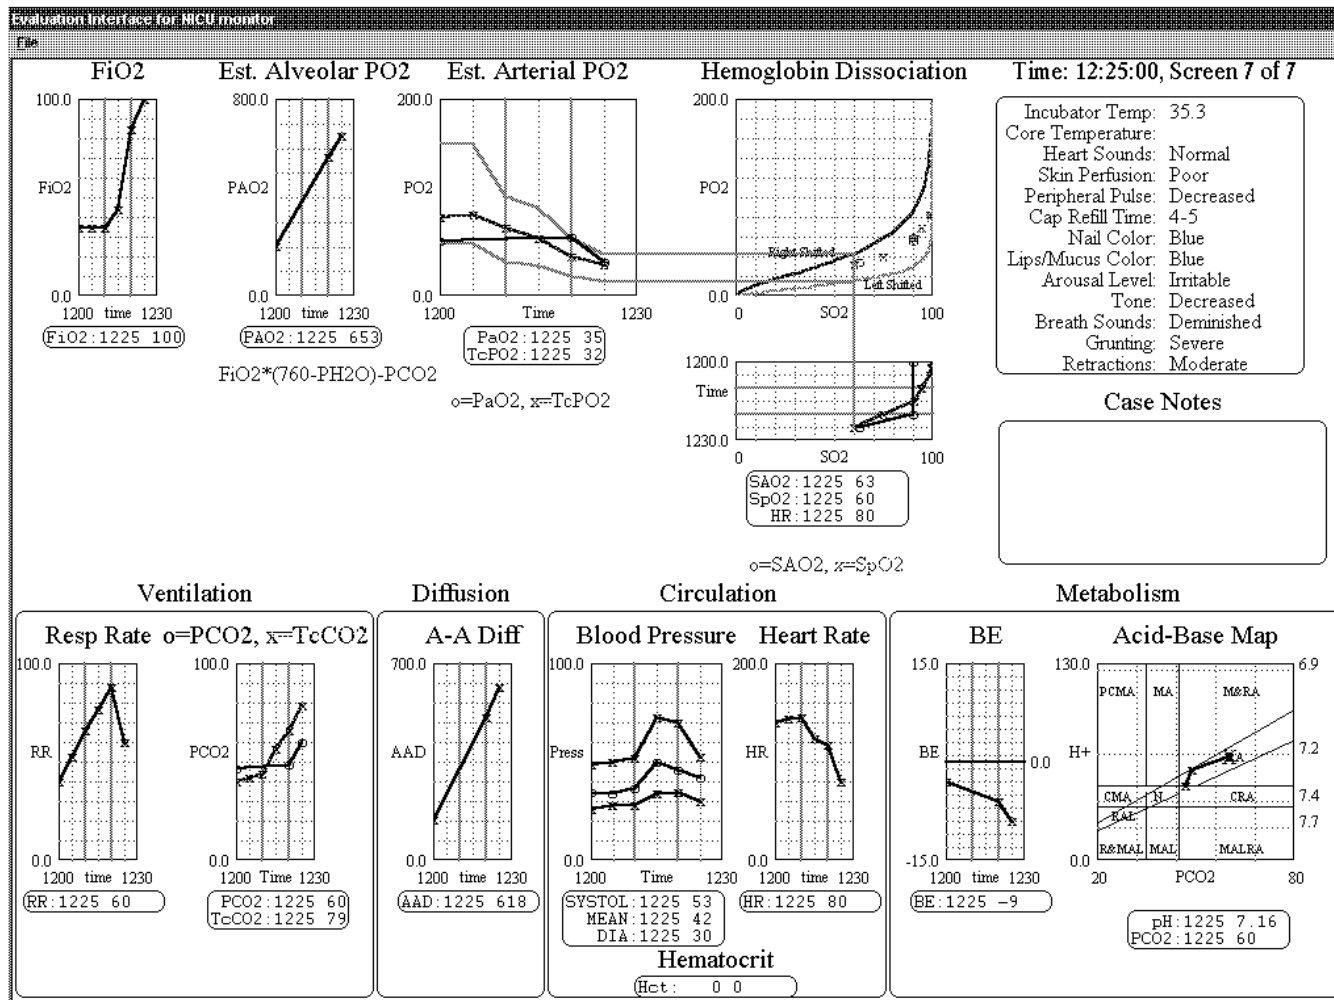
Evaluation Interface for NICU monitor

File

FiO2

100.0

FiO2

0.0

1200 time 1230

FiO2:1225 100

Est. Alveolar PO2

800.0

PAO2

0.0

1200 time 1230

PAO2:1225 653

FiO2*(760-PH2O)-PCO2

Est. Arterial PO2

200.0

PO2

0.0

1200 Time 1230

PaO2:1225 35
TcPO2:1225 32

o=PaO2, x=TcPO2

Hemoglobin Dissociation

200.0

PO2

Right Shifted

Left Shifted

0.0

0 SO2 100

1200.0

Time

1230.0

0 SO2 100

SAO2:1225 63
SpO2:1225 60
HR:1225 80

o=SAO2, x=SpO2

Time: 12:25:00, Screen 7 of 7

Incubator Temp: 35.3
Core Temperature:
Heart Sounds: Normal
Skin Perfusion: Poor
Peripheral Pulse: Decreased
Cap Refill Time: 4-5
Nail Color: Blue
Lips/Mucus Color: Blue
Arousal Level: Irritable
Tone: Decreased
Breath Sounds: Deminished
Grunting: Severe
Retractions: Moderate

Case Notes

Ventilation

Resp Rate o=PCO2, x=TcCO2

100.0

RR

0.0

1200 time 1230

RR:1225 60

100.0

PCO2

0.0

1200 Time 1230

PCO2:1225 60
TcCO2:1225 79

Diffusion

A-A Diff

700.0

AAD

0.0

1200 time 1230

AAD:1225 618

Circulation

Blood Pressure

100.0

Press

0.0

1200 Time 1230

SYSTOL:1225 53
MEAN:1225 42
DIA:1225 30

Heart Rate

200.0

HR

0.0

1200 time 1230

HR:1225 80

Hematocrit

Hct: 0 0

Metabolism

BE

15.0

BE

0.0

-15.0

1200 time 1230

BE:1225 -9

Acid-Base Map

130.0

PCMA MA M&RA

H+

CMA N CRA

RAL

R&MAL MAL MALRA

0.0

20 PCO2 80

6.9

7.2

7.4

7.7

pH:1225 7.16
PCO2:1225 60